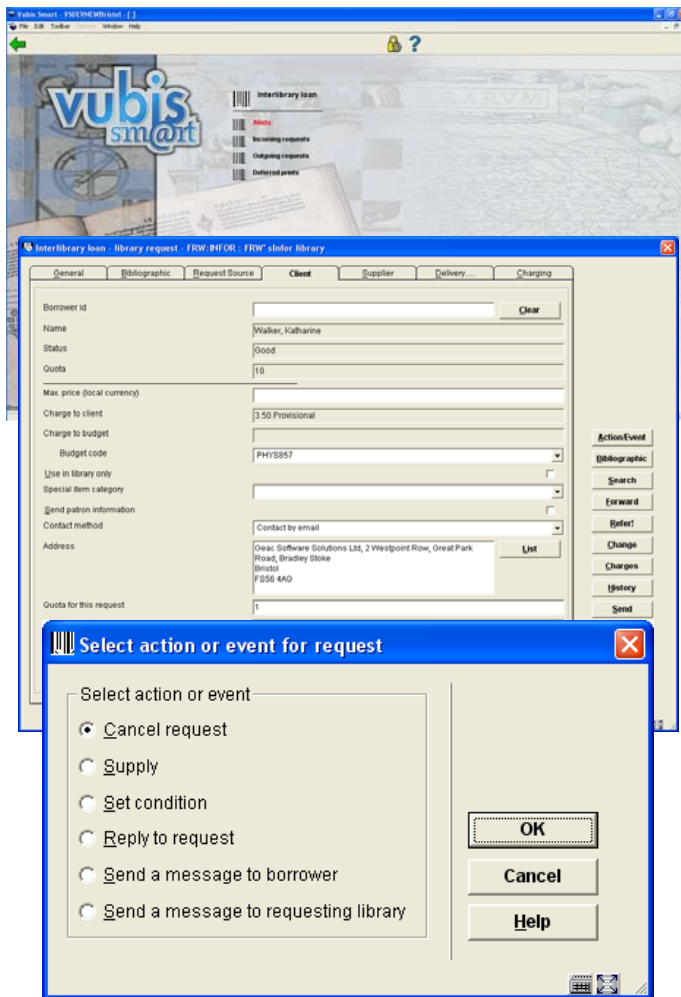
Vubis Smart - VSDEVNEWBristol - [ ]

File Edit Toolbar Options Window Help

vubis smart

Interlibrary loan

Alerts

Incoming requests

Outgoing requests

Deferred prints

Interlibrary loan - library request - FRW:INFOR : FRW' sInfor library

General | Bibliographic | Request Source | Client | Supplier | Delivery.... | Charging

Borrower id

Clear

Name

Walker, Katharine

Status

Good

Quota

10

Max. price (local currency)

Charge to client

3.50 Provisional

Charge to budget

Budget code

PHYS857

Use in library only

Special item category

Send patron information

Contact method

Contact by email

Address

Geac Software Solutions Ltd, 2 Westpoint Row, Great Park Road, Bradley Stoke
Bristol
FS56 4AO

List

Quota for this request

1

Action/Event

Bibliographic

Search

Forward

Refer!

Change

Charges

History

Send

Select action or event for request

Select action or event

Cancel request

Supply

Set condition

Reply to request

Send a message to borrower

Send a message to requesting library

OK

Cancel

Help